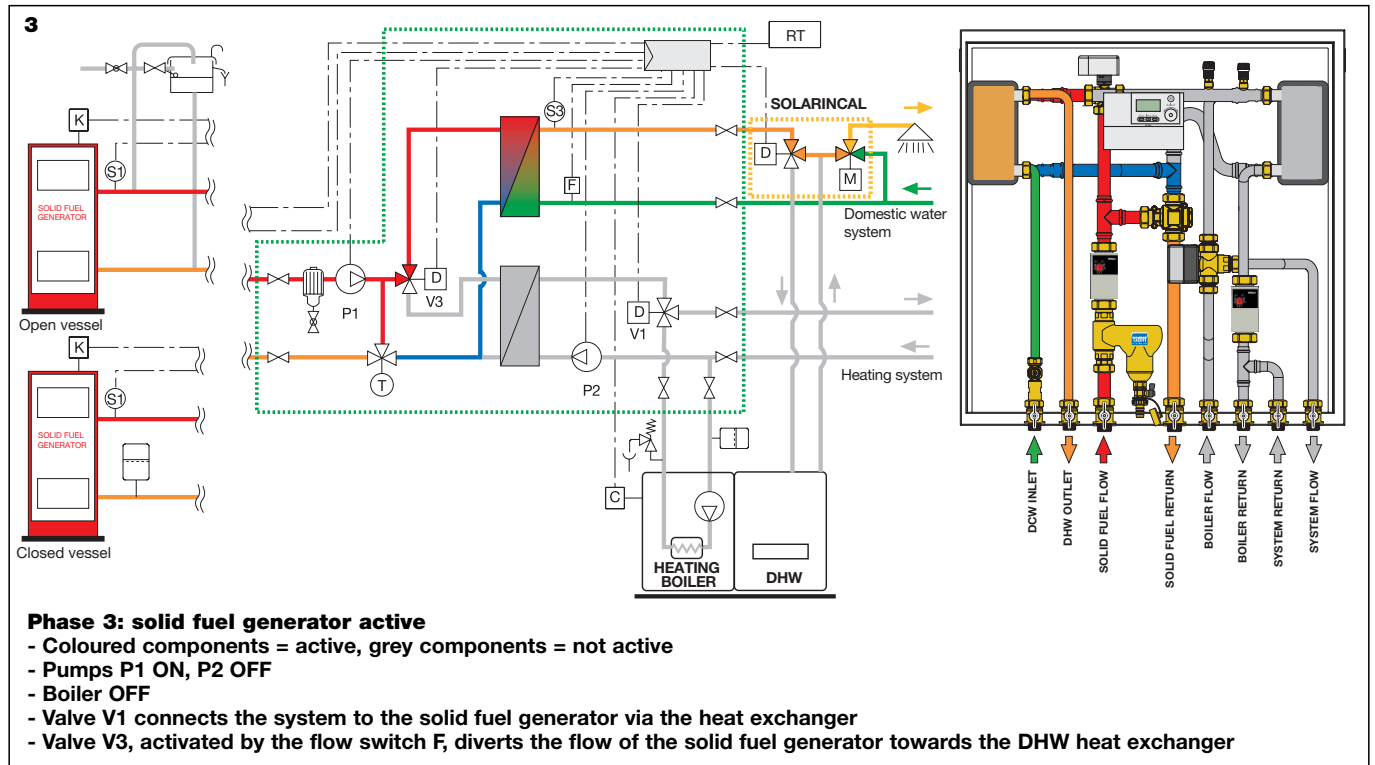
3

K

S1

SOLID FUEL GENERATOR

Open vessel

K

S1

SOLID FUEL GENERATOR

Closed vessel

RT

S3

SOLARINCAL

D

M

F

Domestic water system

P1

D

V3

D

V1

T

P2

Heating system

C

HEATING BOILER

DHW

DCW INLET

DHW OUTLET

SOLID FUEL FLOW

SOLID FUEL RETURN

BOILER FLOW

BOILER RETURN

SYSTEM RETURN

SYSTEM FLOW

Phase 3: solid fuel generator active
- Coloured components = active, grey components = not active
- Pumps P1 ON, P2 OFF
- Boiler OFF
- Valve V1 connects the system to the solid fuel generator via the heat exchanger
- Valve V3, activated by the flow switch F, diverts the flow of the solid fuel generator towards the DHW heat exchanger